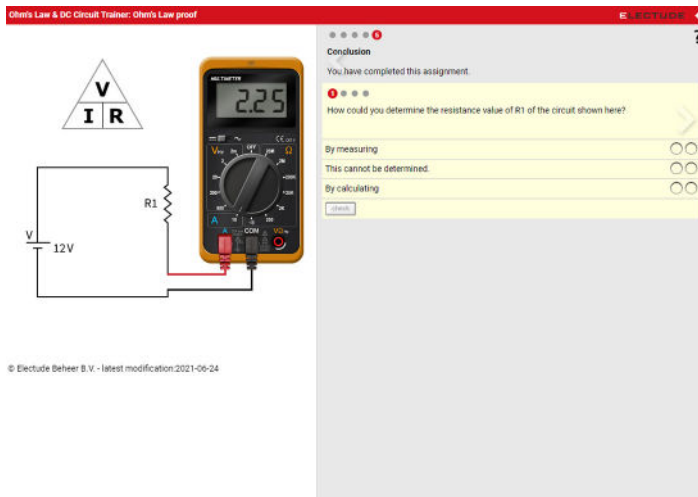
Ohm's Law & DC Circuit Trainer: Ohm's Law proof

ELECTUDE

V
I R

MULTIMETER
2.25

R1

V
12V

A
COM
VΩ

© Electude Beheer B.V. - latest modification:2021-06-24

5

Conclusion

You have completed this assignment.

1

How could you determine the resistance value of R1 of the circuit shown here?

By measuring

This cannot be determined.

By calculating

check